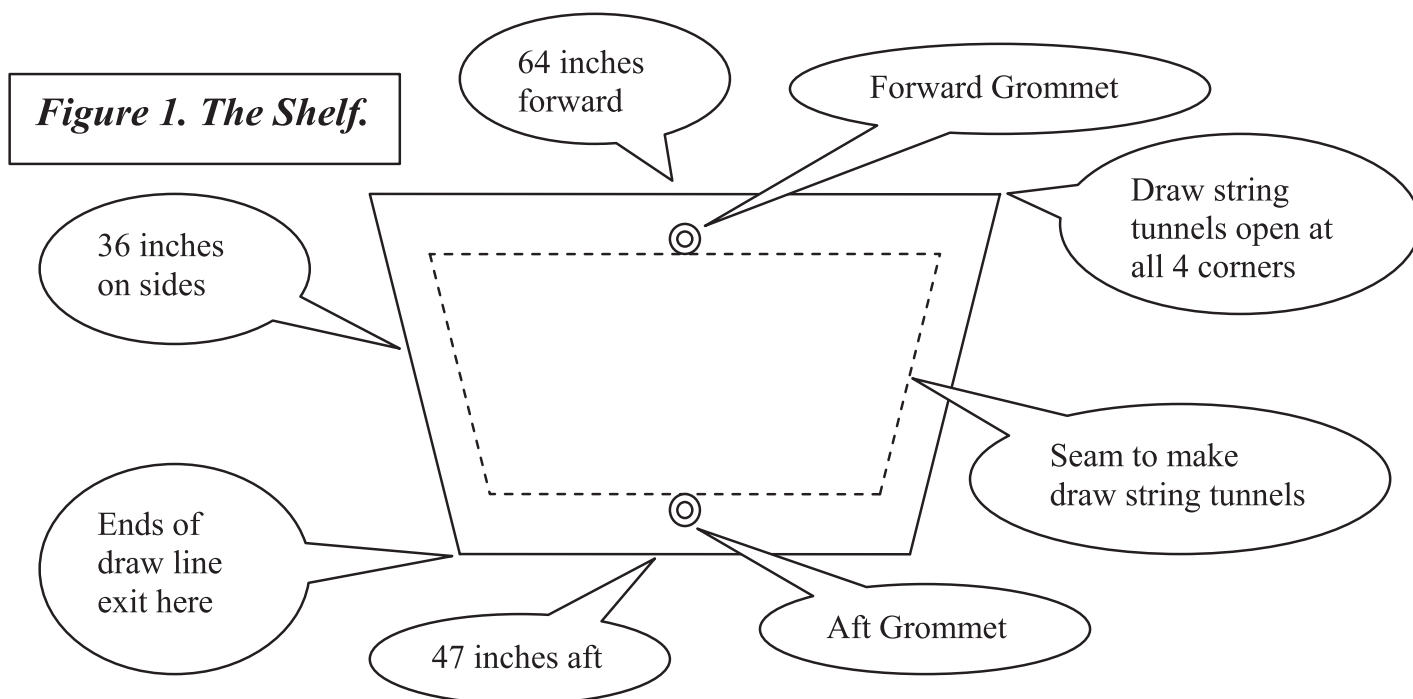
Figure 1. The Shelf.

64 inches forward

Forward Grommet

Draw string tunnels open at all 4 corners

36 inches on sides

Seam to make draw string tunnels

Ends of draw line exit here

Aft Grommet

47 inches aft